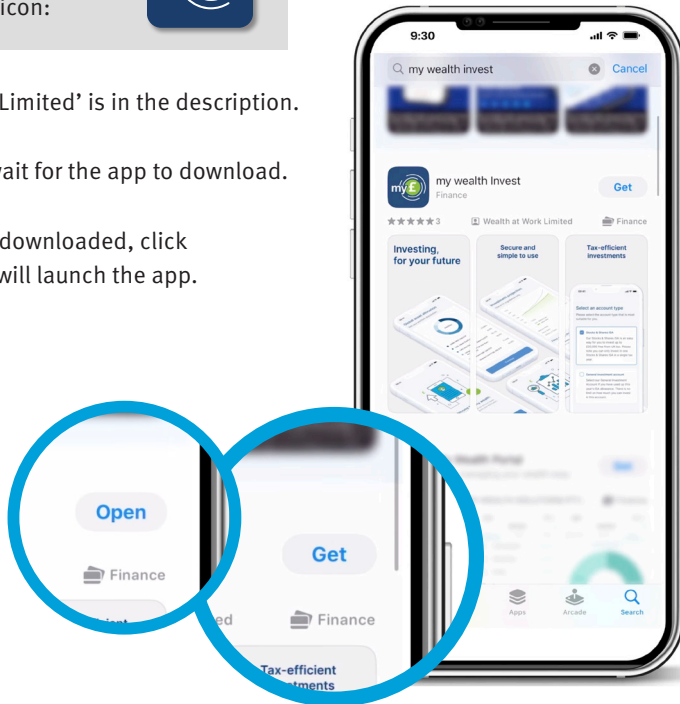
icon:

Limited' is in the description.

ait for the app to download.

downloaded, click will launch the app.

9:30

my wealth invest

Cancel

my wealth Invest

Finance

Get

★★★★★3

Wealth at Work Limited

Finance

Investing, for your future

Secure and simple to use

Tax-efficient investments

Select an account type

Open

Finance

Get

ed

Finance

Tax-efficient
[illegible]tments

Apps

Arcade

Search